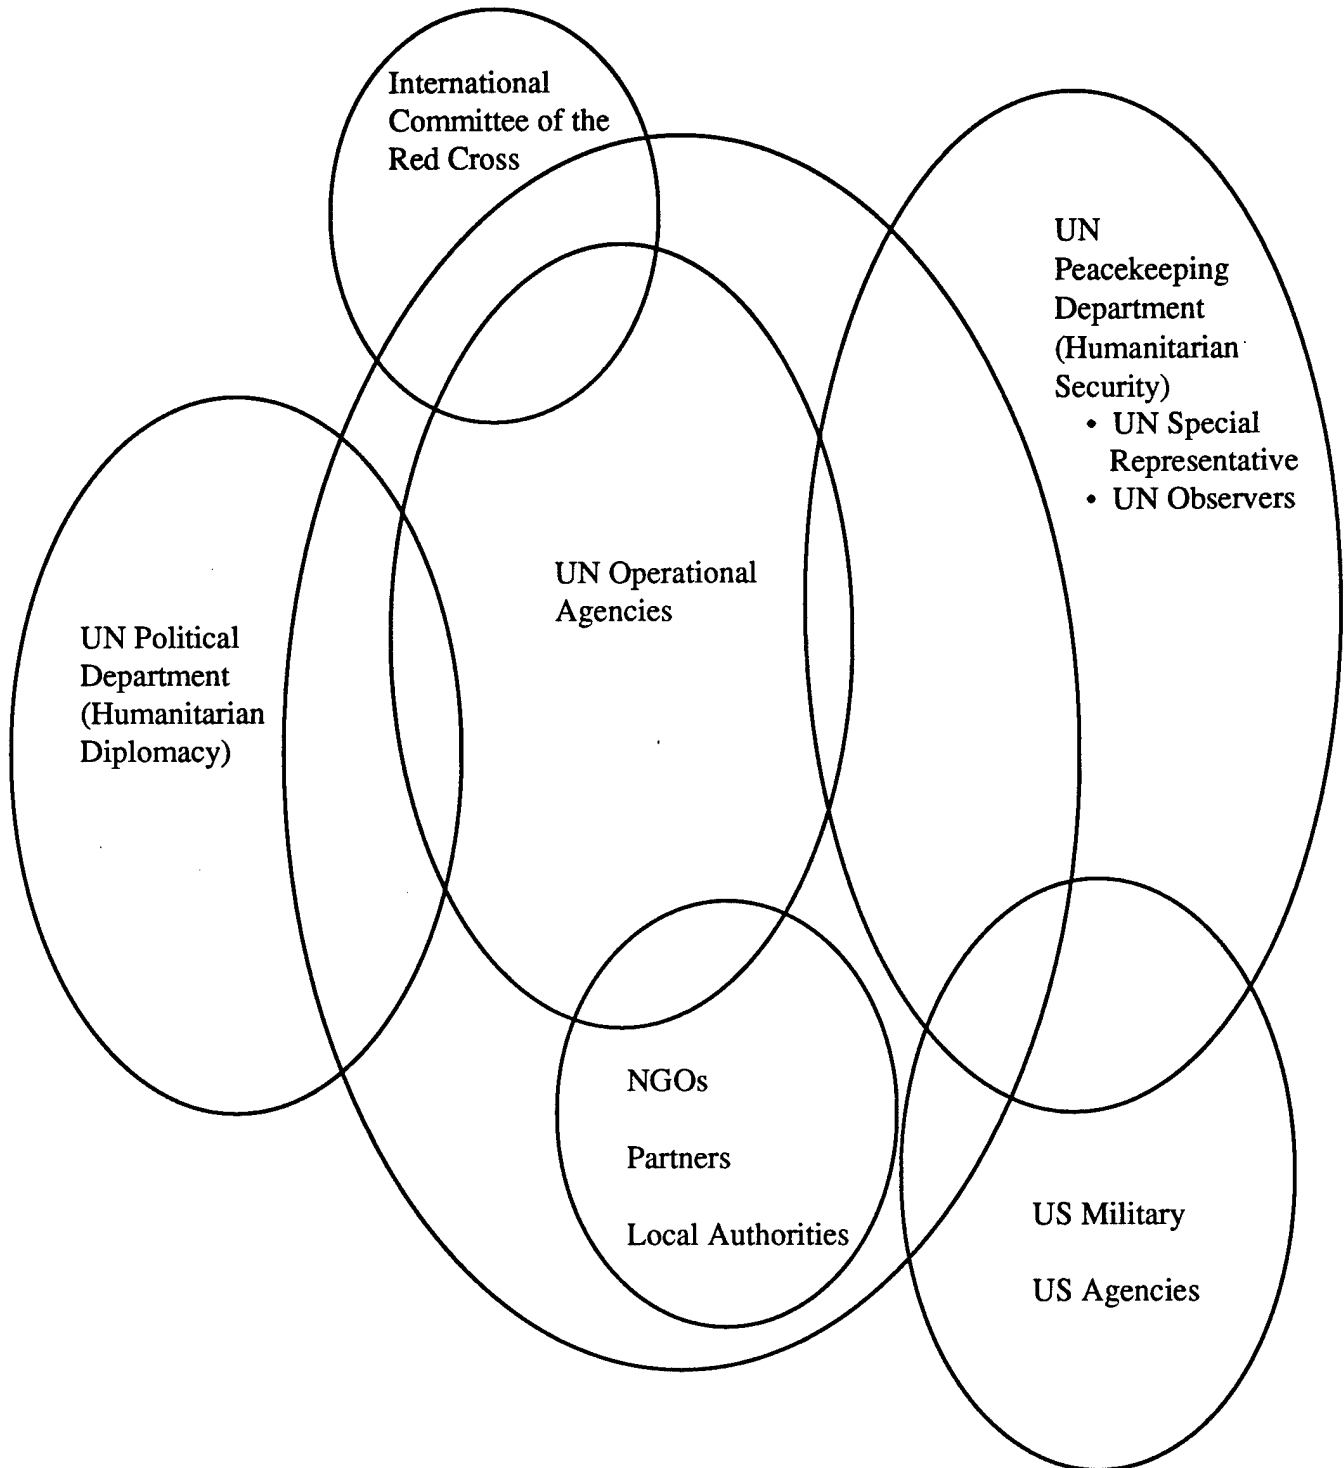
International Committee of the Red Cross

UN Peacekeeping Department (Humanitarian Security)
• UN Special Representative
• UN Observers

UN Operational Agencies

UN Political Department (Humanitarian Diplomacy)

NGOs

Partners

Local Authorities

US Military

US Agencies